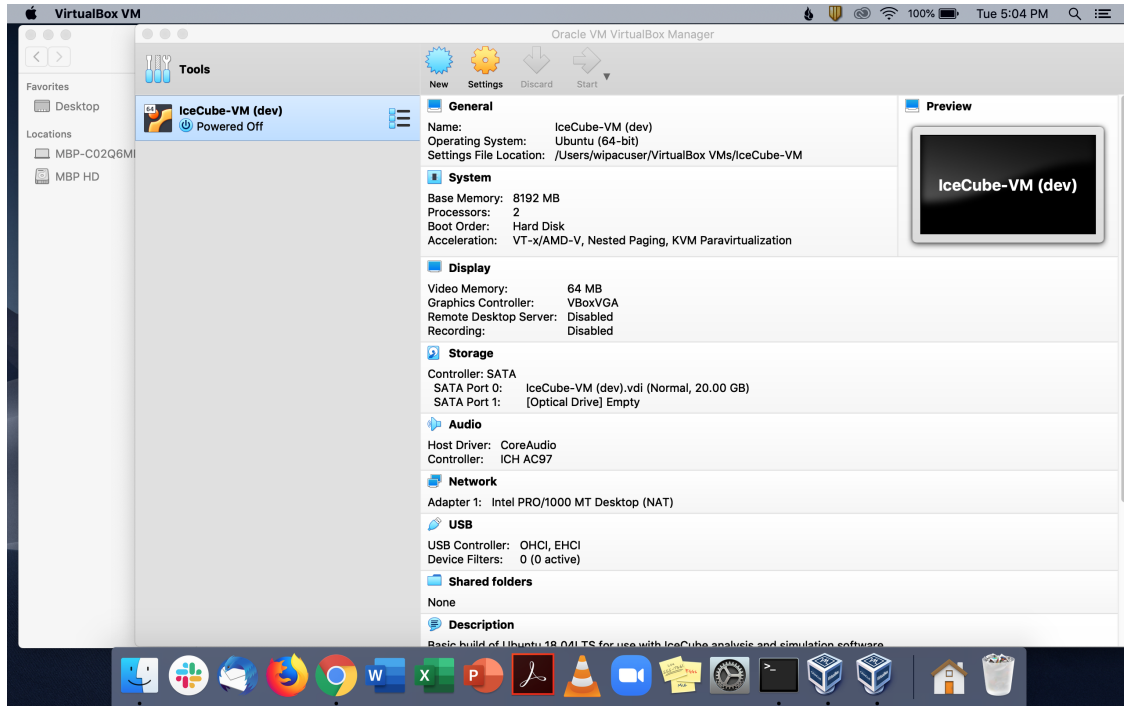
VirtualBox VM

100% Tue 5:04 PM

Favorites
Desktop
Locations
MBP-C02Q6MI
MBP HD

Oracle VM VirtualBox Manager

Tools

New Settings Discard Start

IceCube-VM (dev)
Powered Off

General
Name: IceCube-VM (dev)
Operating System: Ubuntu (64-bit)
Settings File Location: /Users/wipacuser/VirtualBox VMs/IceCube-VM

Preview
IceCube-VM (dev)

System
Base Memory: 8192 MB
Processors: 2
Boot Order: Hard Disk
Acceleration: VT-x/AMD-V, Nested Paging, KVM Paravirtualization

Display
Video Memory: 64 MB
Graphics Controller: VBoxVGA
Remote Desktop Server: Disabled
Recording: Disabled

Storage
Controller: SATA
SATA Port 0: IceCube-VM (dev).vdi (Normal, 20.00 GB)
SATA Port 1: [Optical Drive] Empty

Audio
Host Driver: CoreAudio
Controller: ICH AC97

Network
Adapter 1: Intel PRO/1000 MT Desktop (NAT)

USB
USB Controller: OHCI, EHCI
Device Filters: 0 (0 active)

Shared folders
None

Description
Basic build of Ubuntu 18.04LTS for use with IceCube analysis and simulation software